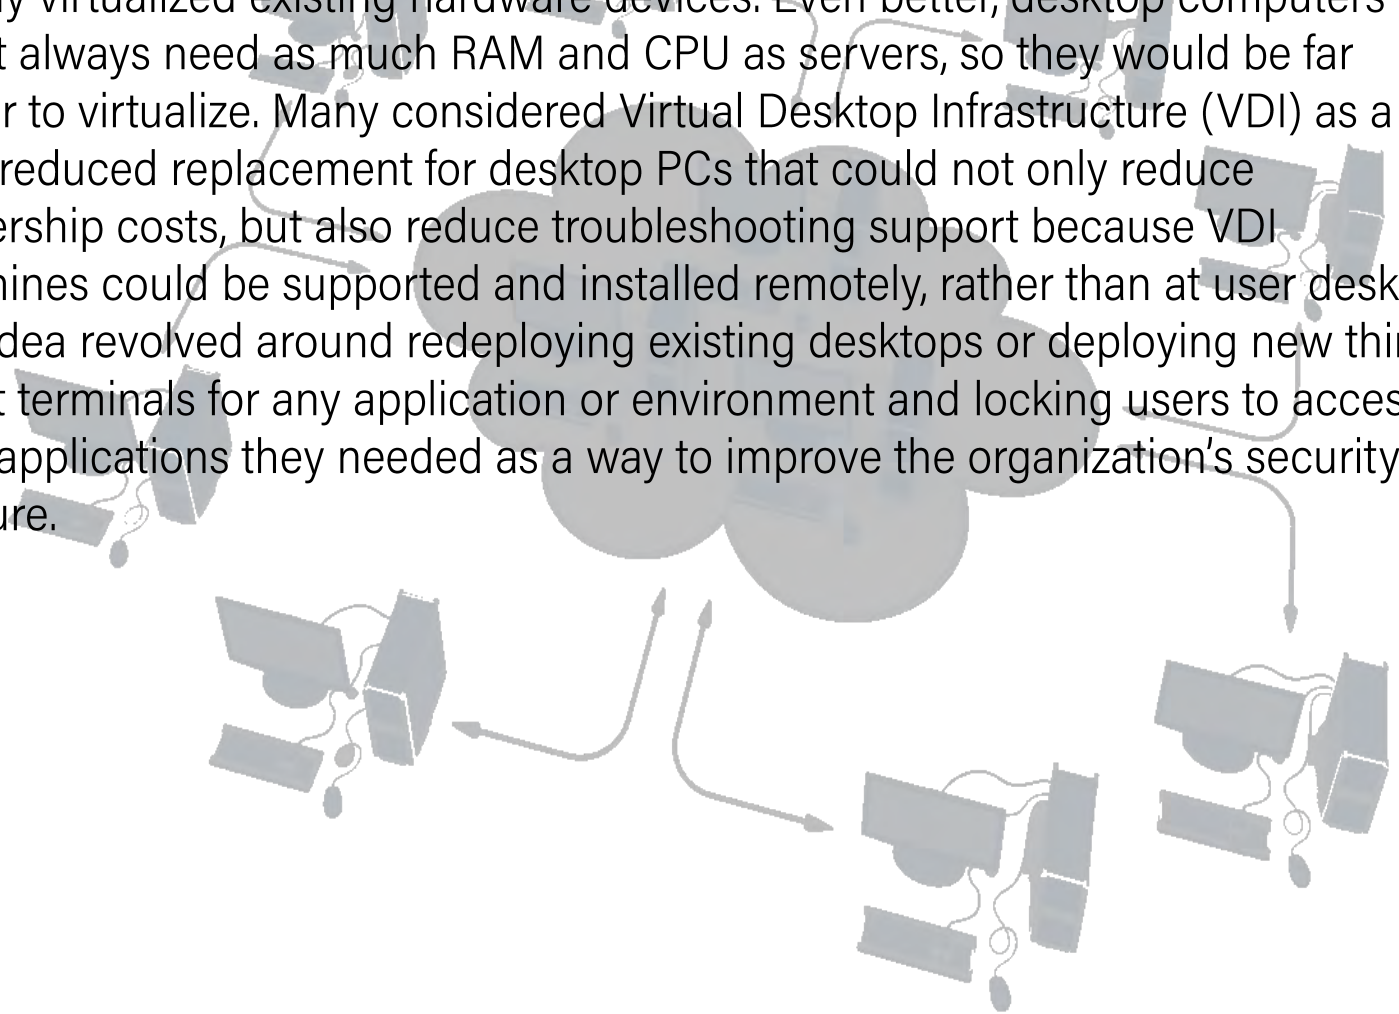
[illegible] virtualized existing hardware devices. Even better, desktop computers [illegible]t always need as much RAM and CPU as servers, so they would be far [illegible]r to virtualize. Many considered Virtual Desktop Infrastructure (VDI) as a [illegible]reduced replacement for desktop PCs that could not only reduce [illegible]ership costs, but also reduce troubleshooting support because VDI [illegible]hines could be supported and installed remotely, rather than at user desk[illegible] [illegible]dea revolved around redeploying existing desktops or deploying new thi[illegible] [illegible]t terminals for any application or environment and locking users to acces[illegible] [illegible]applications they needed as a way to improve the organization's security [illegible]ure.